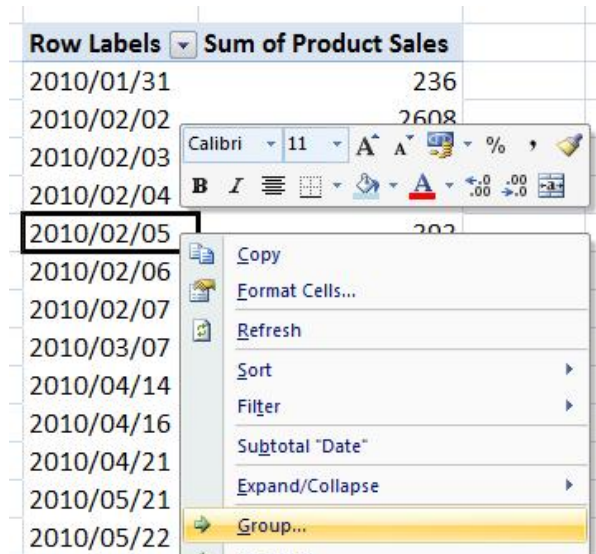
| Row Labels | Sum of Product Sales |
|---|---|
| 2010/01/31 | 236 |
| 2010/02/02 | 2608 |
| 2010/02/03 | |
| 2010/02/04 | |
| 2010/02/05 | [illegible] |
| 2010/02/06 | |
| 2010/02/07 | |
| 2010/03/07 | |
| 2010/04/14 | |
| 2010/04/16 | |
| 2010/04/21 | |
| 2010/05/21 | |
| 2010/05/22 | |

Calibri 11 A A % ,
B I .00 .00

Copy
Format Cells...
Refresh
Sort
Filter
Subtotal "Date"
Expand/Collapse
Group...